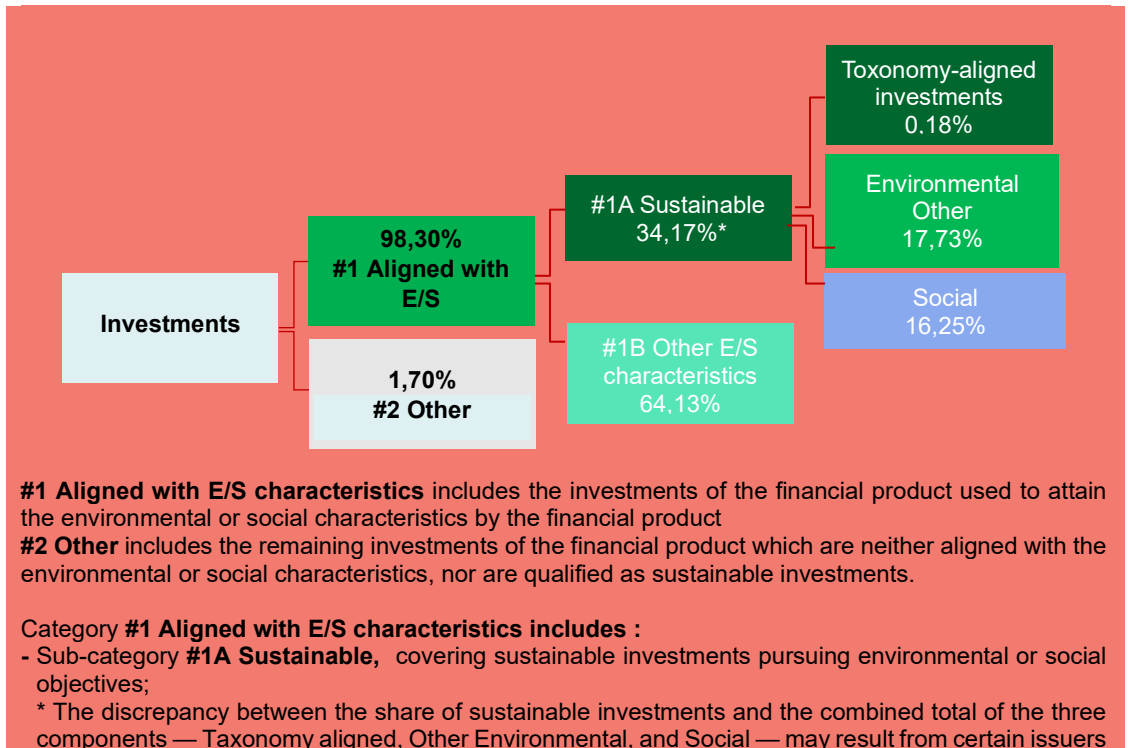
Toxonomy-aligned investments 0.18%

Environmental Other 17,73%

#1A Sustainable 34,17%*

98,30%
#1 Aligned with E/S

Social 16,25%

Investments

#1B Other E/S characteristics 64,13%

1,70%
#2 Other

**#1 Aligned with E/S characteristics** includes the investments of the financial product used to attain the environmental or social characteristics by the financial product
**#2 Other** includes the remaining investments of the financial product which are neither aligned with the environmental or social characteristics, nor are qualified as sustainable investments.

Category **#1 Aligned with E/S characteristics includes :**
- Sub-category **#1A Sustainable,** covering sustainable investments pursuing environmental or social objectives;
* The discrepancy between the share of sustainable investments and the combined total of the three components — Taxonomy aligned, Other Environmental, and Social — may result from certain issuers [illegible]